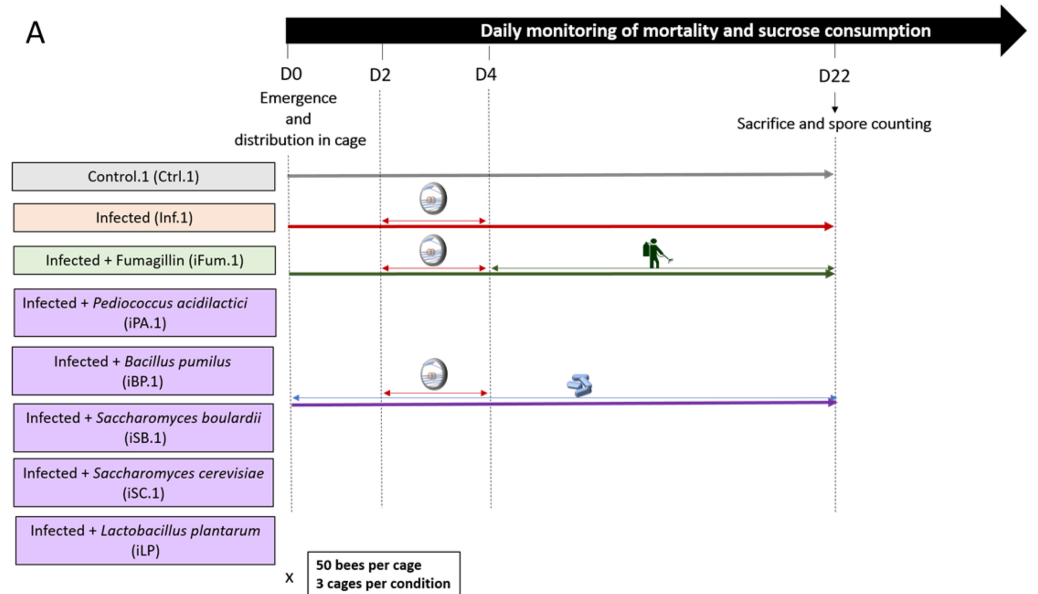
A

Daily monitoring of mortality and sucrose consumption

D0
Emergence and distribution in cage

D2

D4

D22
Sacrifice and spore counting

Control.1 (Ctrl.1)

Infected (Inf.1)

Infected + Fumagillin (iFum.1)

Infected + *Pediococcus acidilactici* (iPA.1)

Infected + *Bacillus pumilus* (iBP.1)

Infected + *Saccharomyces boulardii* (iSB.1)

Infected + *Saccharomyces cerevisiae* (iSC.1)

Infected + *Lactobacillus plantarum* (iLP)

x

50 bees per cage
3 cages per condition